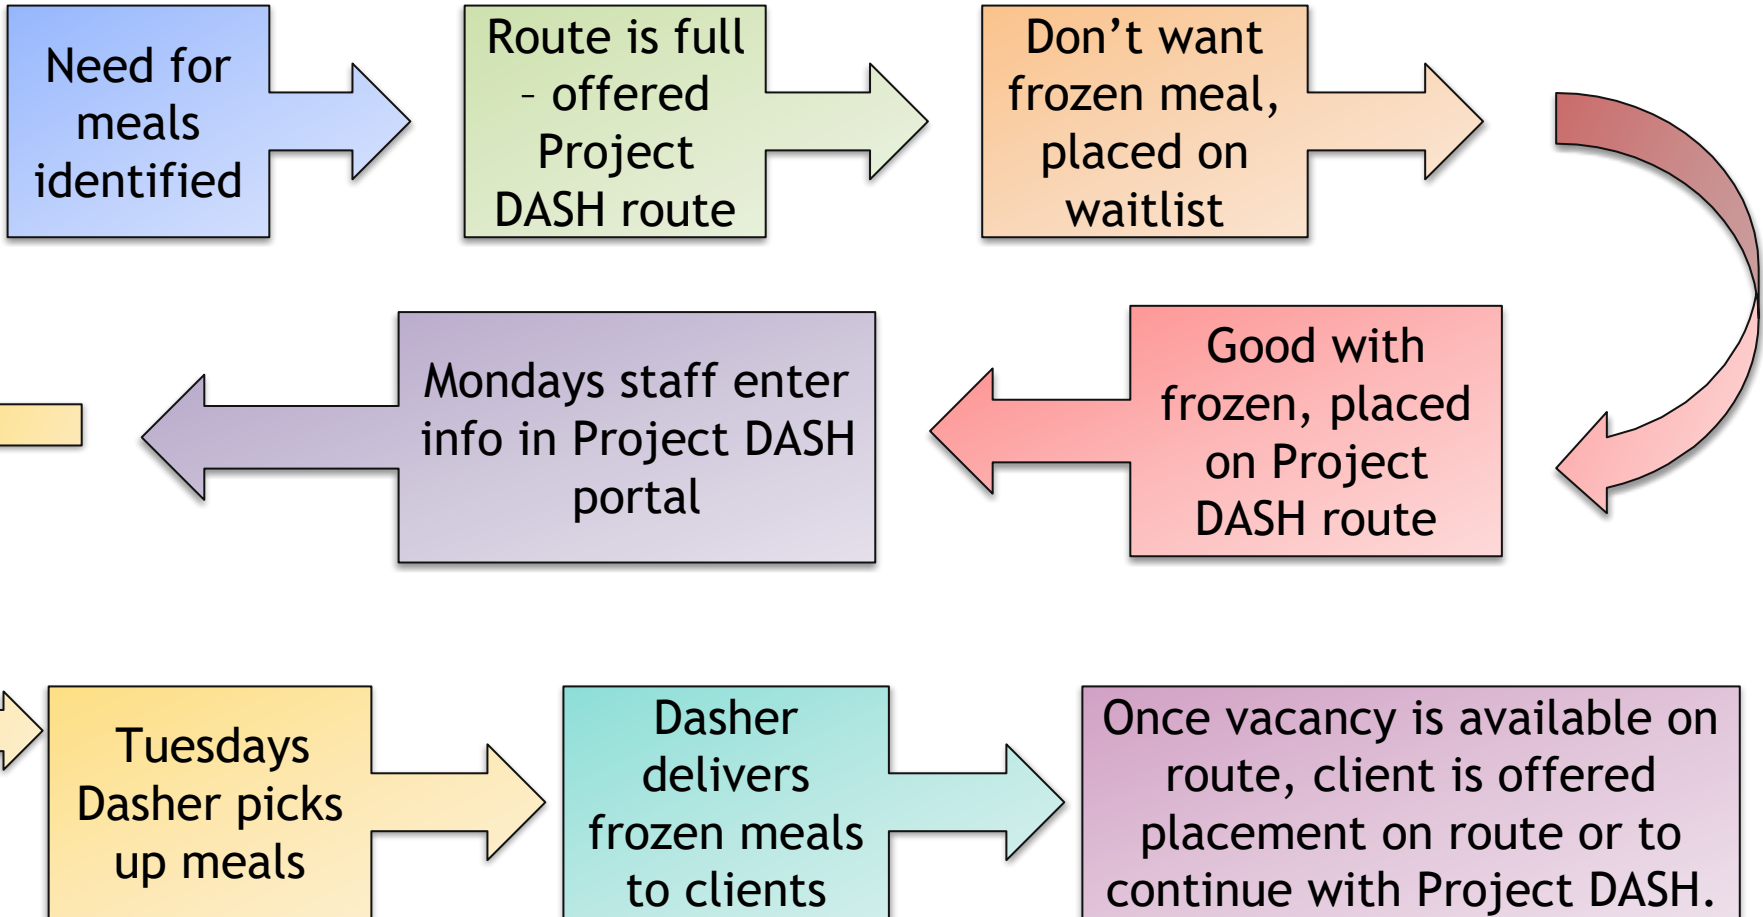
Need for meals identified

Route is full – offered Project DASH route

Don’t want frozen meal, placed on waitlist

Good with frozen, placed on Project DASH route

Mondays staff enter info in Project DASH portal

Tuesdays Dasher picks up meals

Dasher delivers frozen meals to clients

Once vacancy is available on route, client is offered placement on route or to continue with Project DASH.